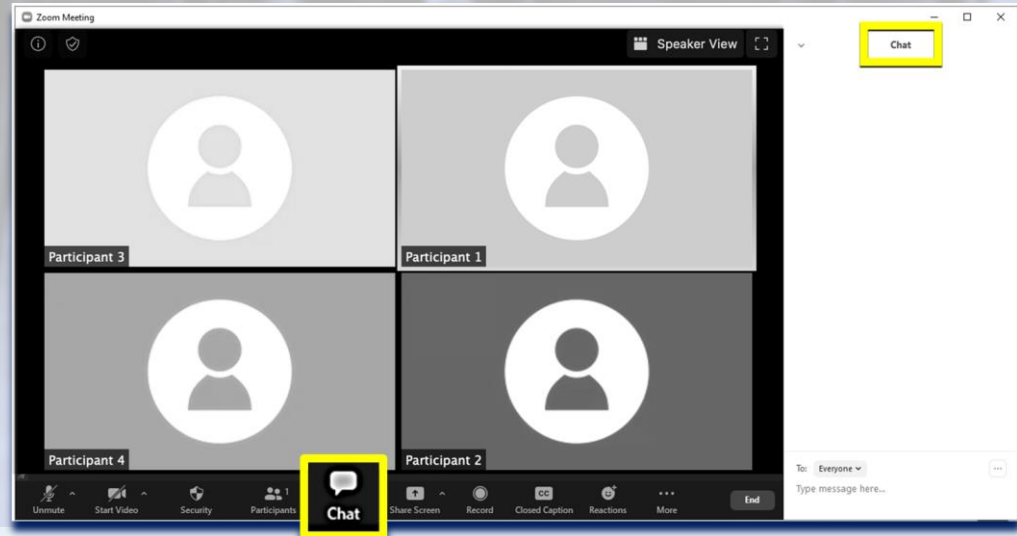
Zoom Meeting

Speaker View

Chat

Participant 3

Participant 1

Participant 4

Participant 2

Unmute

Start Video

Security

Participants 1

Chat

Share Screen

Record

CC

Closed Caption

Reactions

More

End

To: Everyone

Type message here...